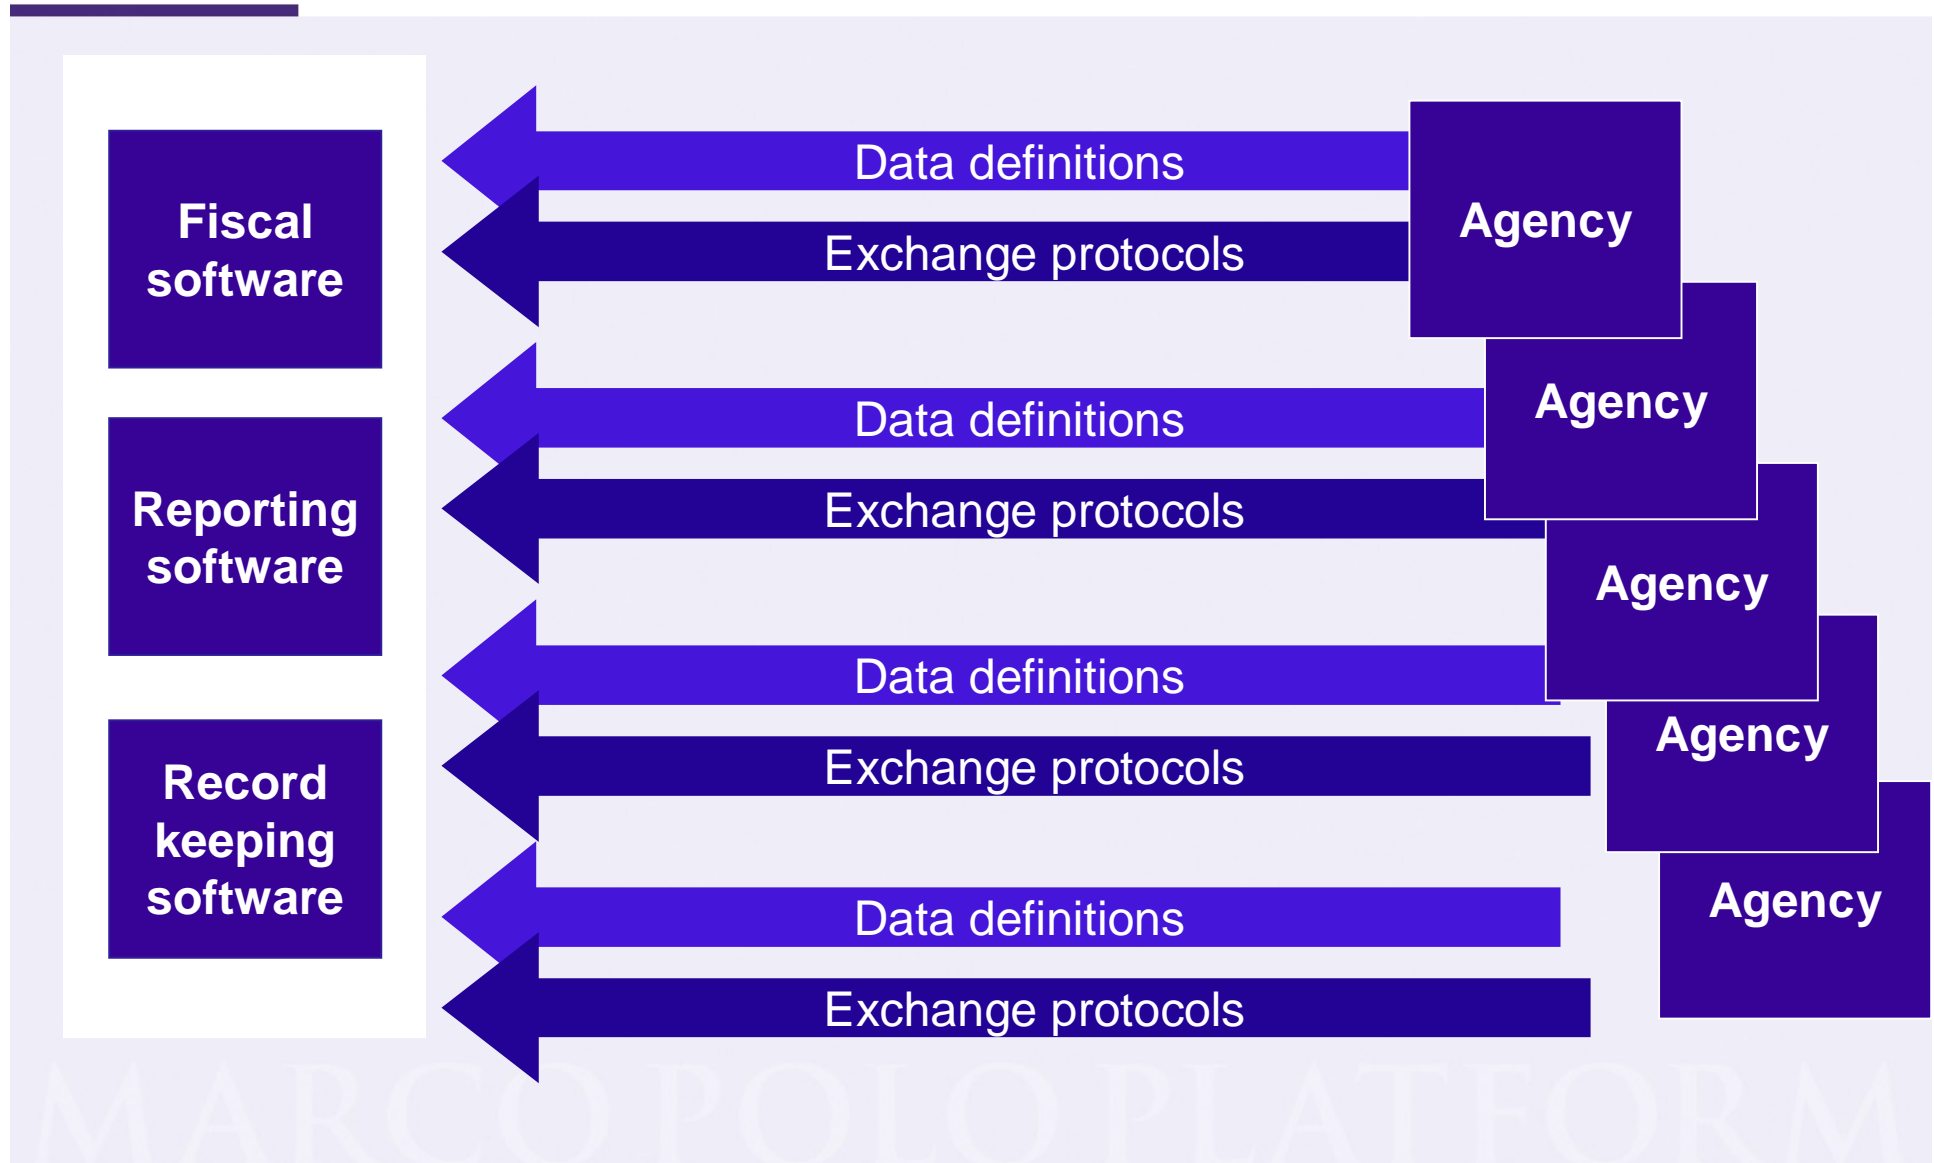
Fiscal software

Reporting software

Record keeping software

Data definitions

Exchange protocols

Data definitions

Exchange protocols

Data definitions

Exchange protocols

Data definitions

Exchange protocols

Agency

Agency

Agency

Agency

Agency

MARCO POLO PLATFORM